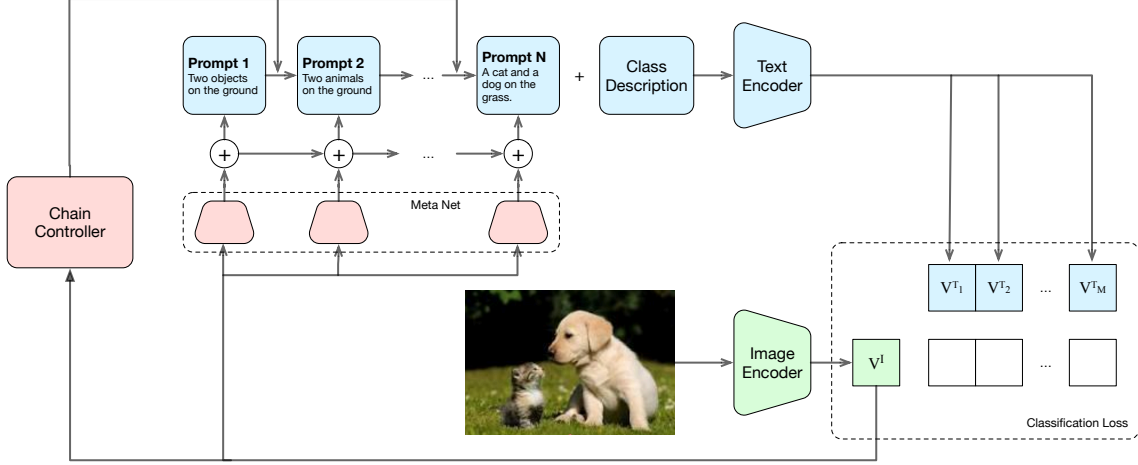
Prompt 1
Two objects on the ground

Prompt 2
Two animals on the ground

...

Prompt N
A cat and a dog on the grass.

+

Class Description

Text Encoder

+

+

...

+

Meta Net

Chain Controller

$V^{T_1}$ $V^{T_2}$ ... $V^{T_M}$

Image Encoder

$V^I$

...

Classification Loss